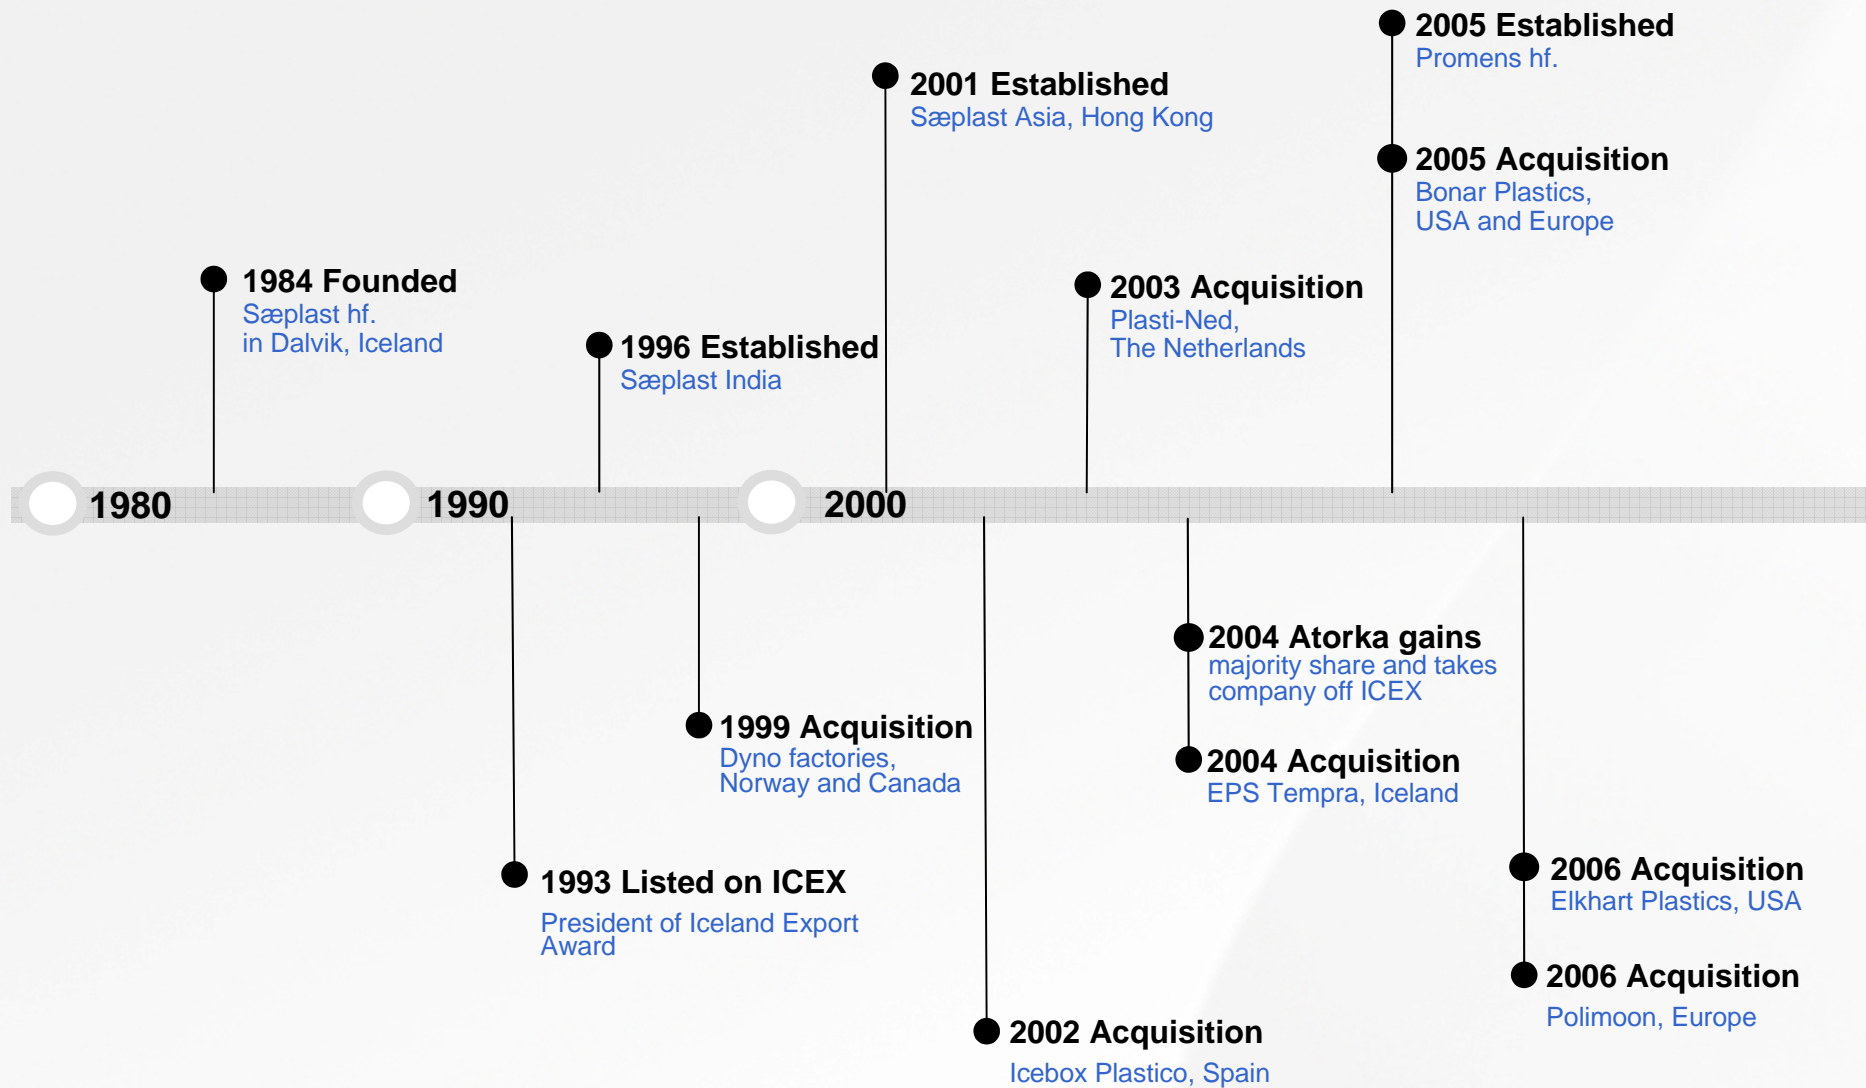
2005 Established
Promens hf.

2001 Established
Sæplast Asia, Hong Kong

2005 Acquisition
Bonar Plastics, USA and Europe

1984 Founded
Sæplast hf. in Dalvik, Iceland

2003 Acquisition
Plasti-Ned, The Netherlands

1996 Established
Sæplast India

1980

1990

2000

2004 Atorka gains majority share and takes company off ICEX

1999 Acquisition
Dyno factories, Norway and Canada

2004 Acquisition
EPS Tempra, Iceland

2006 Acquisition
Elkhart Plastics, USA

1993 Listed on ICEX
President of Iceland Export Award

2006 Acquisition
Polimoon, Europe

2002 Acquisition
Icebox Plastico, Spain